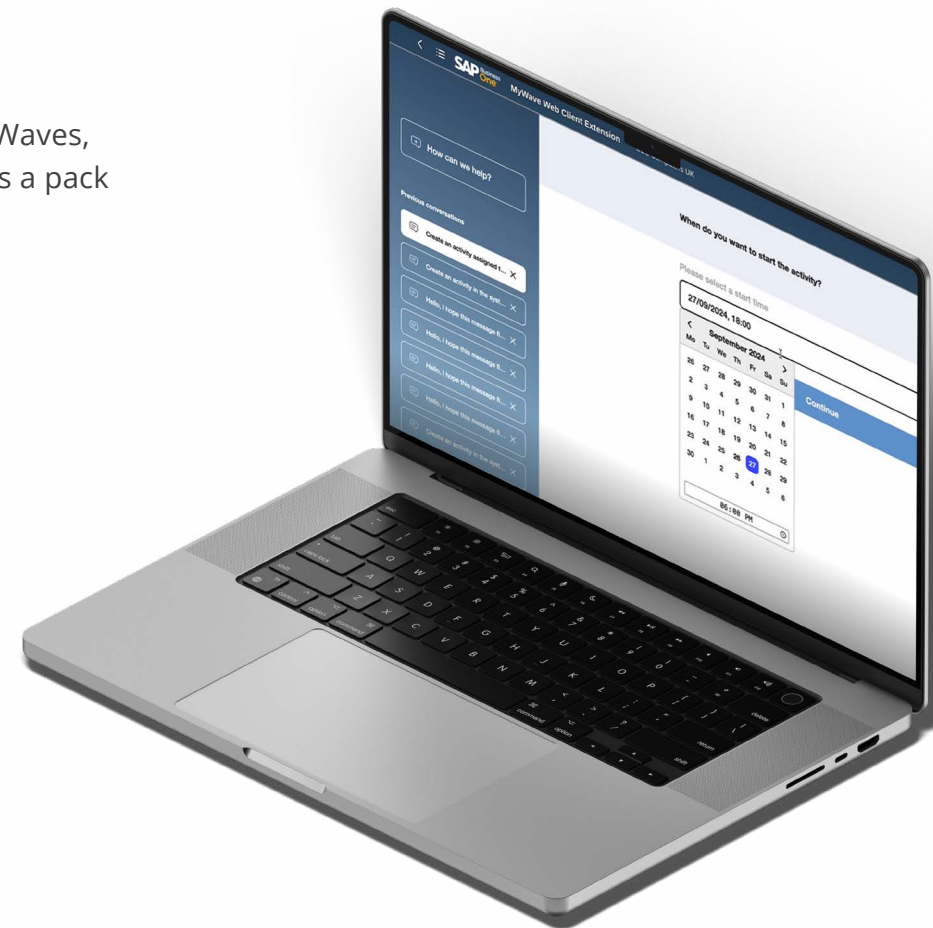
Waves,
s a pack

SAP Business One

MyWave Web Client Extension

How can we help?

Previous conversations

Create an activity assigned t...

Create an activity in the syst...

Hello, I hope this message fi...

Hello, I hope this message fi...

Hello, I hope this message fi...

Hello, I hope this message fi...

Create an activity in the syst...

When do you want to start the activity?

Please select a start time

27/09/2024, 18:00

September 2024

| Mo | Tu | We | Th | Fr | Sa | Su |
|---|---|---|---|---|---|---|
| 26 | 27 | 28 | 29 | 30 | 31 | 1 |
| 2 | 3 | 4 | 5 | 6 | 7 | 8 |
| 9 | 10 | 11 | 12 | 13 | 14 | 15 |
| 16 | 17 | 18 | 19 | 20 | 21 | 22 |
| 23 | 24 | 25 | 26 | 27 | 28 | 29 |
| 30 | 1 | 2 | 3 | 4 | 5 | 6 |

06:00 PM

Continue

esc
tab
caps lock
shift
control
option
command
command
option
delete
return
shift